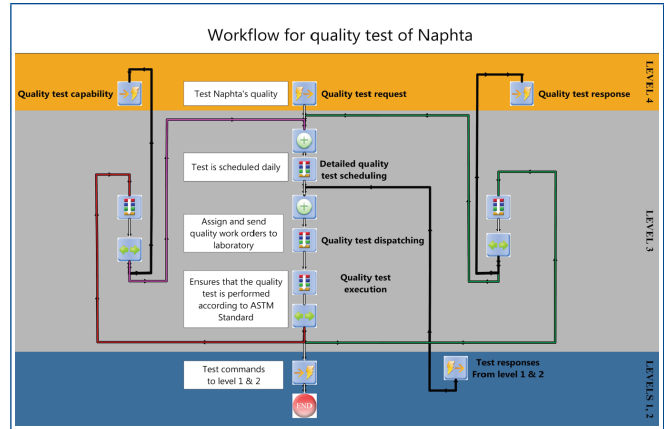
Workflow for quality test of Naphta

LEVEL 4

Quality test capability

Test Naphta's quality

Quality test request

Quality test response

LEVEL 3

Test is scheduled daily

Detailed quality test scheduling

Assign and send quality work orders to laboratory

Quality test dispatching

Ensures that the quality test is performed according to ASTM Standard

Quality test execution

LEVELS 1, 2

Test commands to level 1 & 2

Test responses From level 1 & 2

END